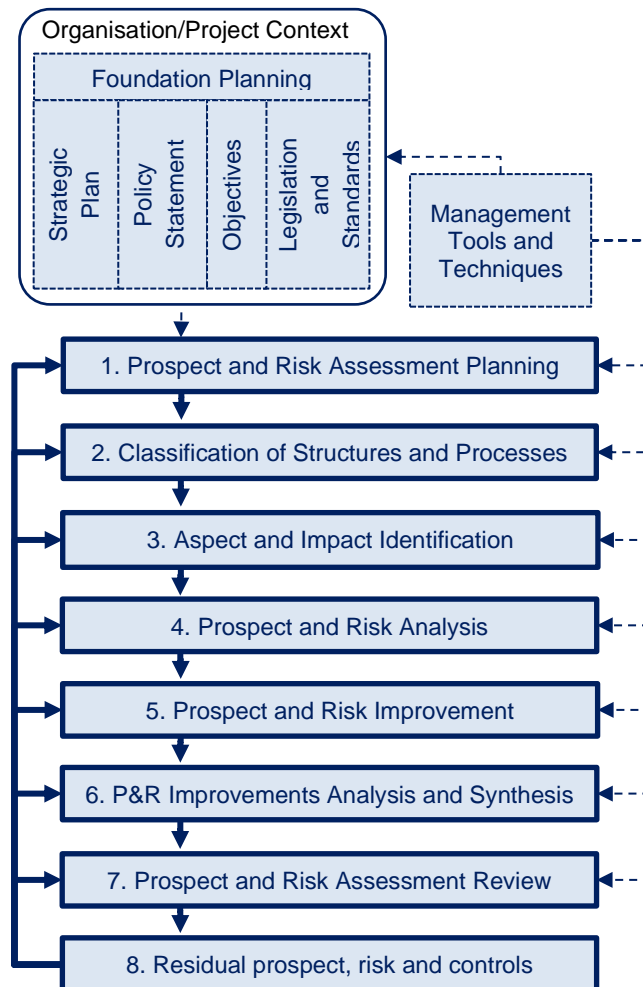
Organisation/Project Context

Foundation Planning

Strategic Plan

Policy Statement

Objectives

Legislation and Standards

Management Tools and Techniques

1. Prospect and Risk Assessment Planning

2. Classification of Structures and Processes

3. Aspect and Impact Identification

4. Prospect and Risk Analysis

5. Prospect and Risk Improvement

6. P&R Improvements Analysis and Synthesis

7. Prospect and Risk Assessment Review

8. Residual prospect, risk and controls